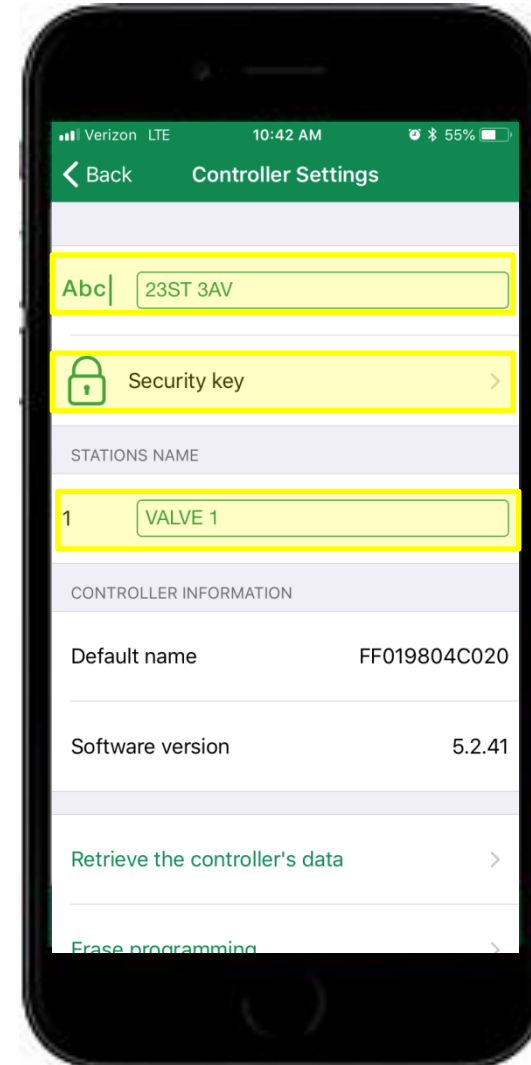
Verizon LTE 10:42 AM 55%

Back Controller Settings

Abc 23ST 3AV

Security key

STATIONS NAME

1 VALVE 1

CONTROLLER INFORMATION

Default name FF019804C020

Software version 5.2.41

Retrieve the controller's data

Erase programming